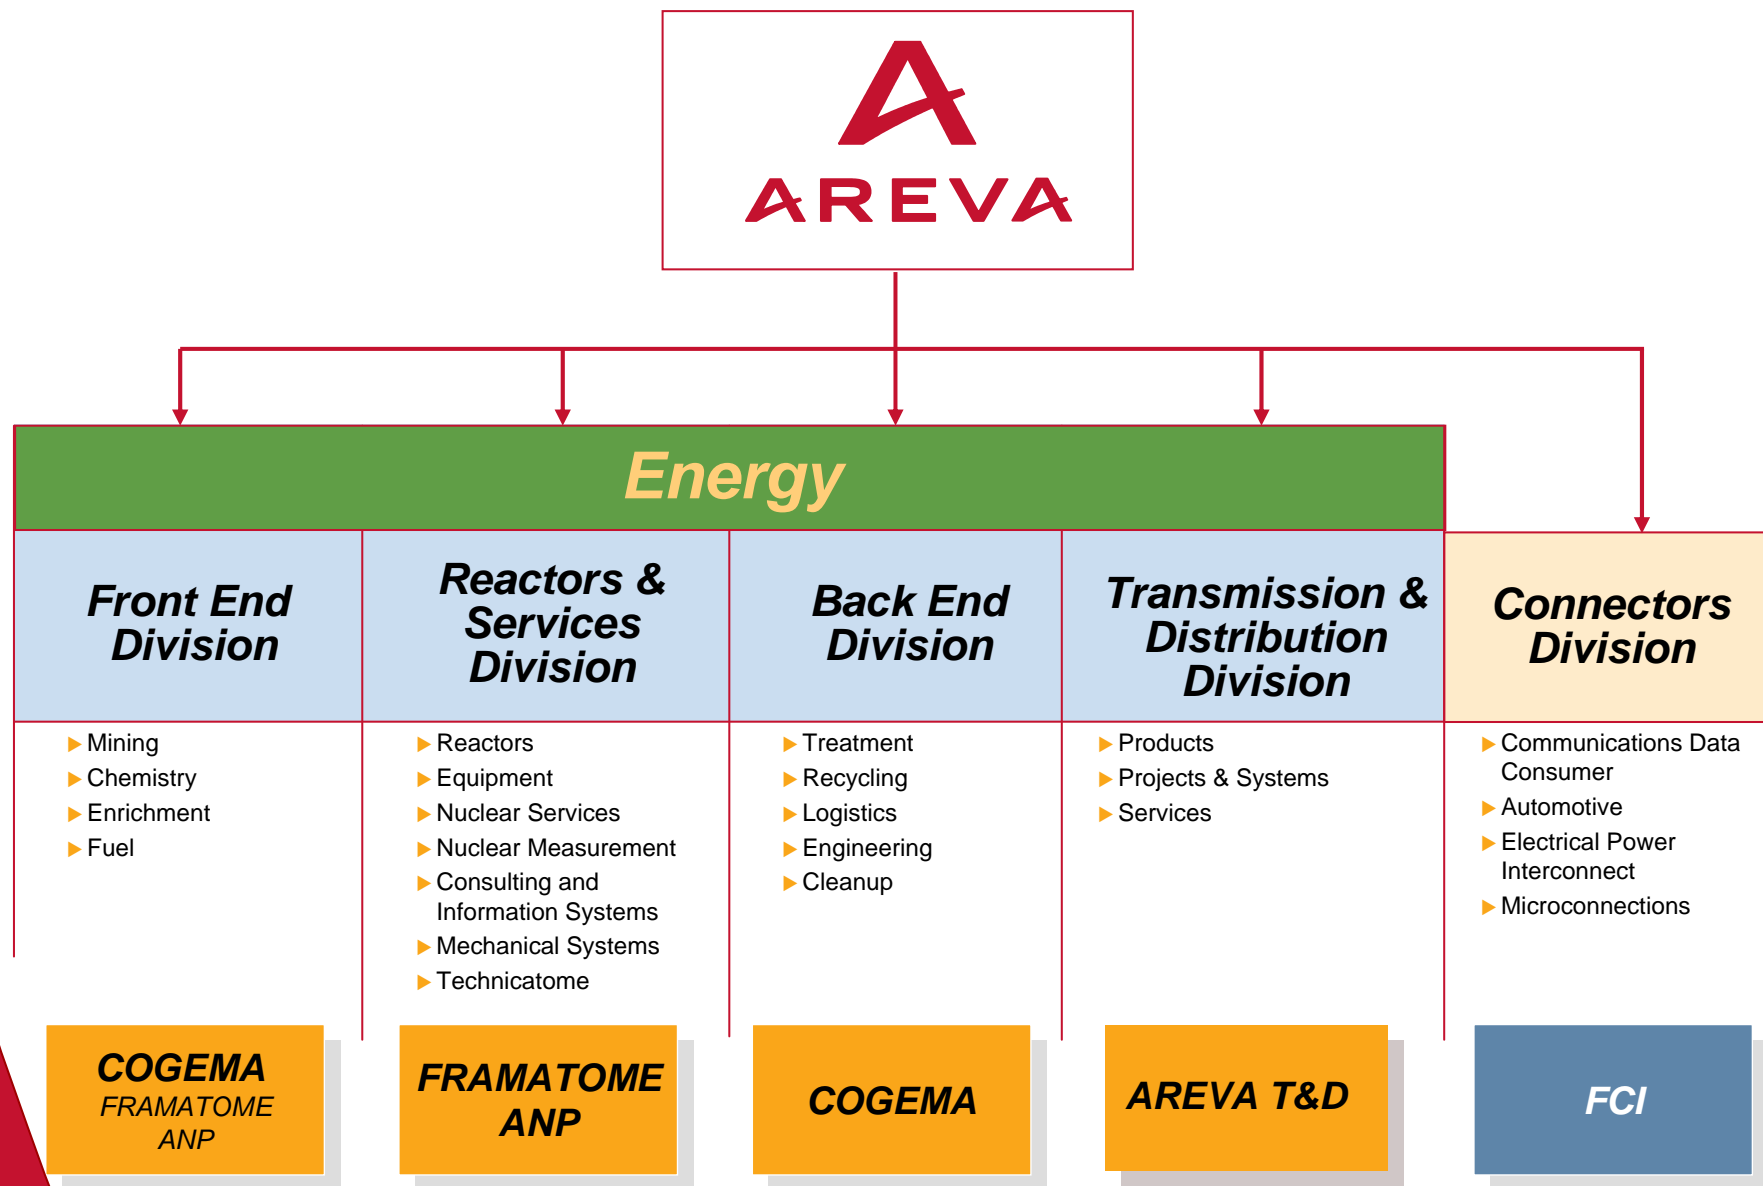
AREVA

Energy

Front End Division

Reactors & Services Division

Back End Division

Transmission & Distribution Division

Connectors Division

Mining
Chemistry
Enrichment
Fuel

Reactors
Equipment
Nuclear Services
Nuclear Measurement
Consulting and Information Systems
Mechanical Systems
Technicatome

Treatment
Recycling
Logistics
Engineering
Cleanup

Products
Projects & Systems
Services

Communications Data Consumer
Automotive
Electrical Power Interconnect
Microconnections

COGEMA
FRAMATOME ANP

FRAMATOME ANP

COGEMA

AREVA T&D

FCI